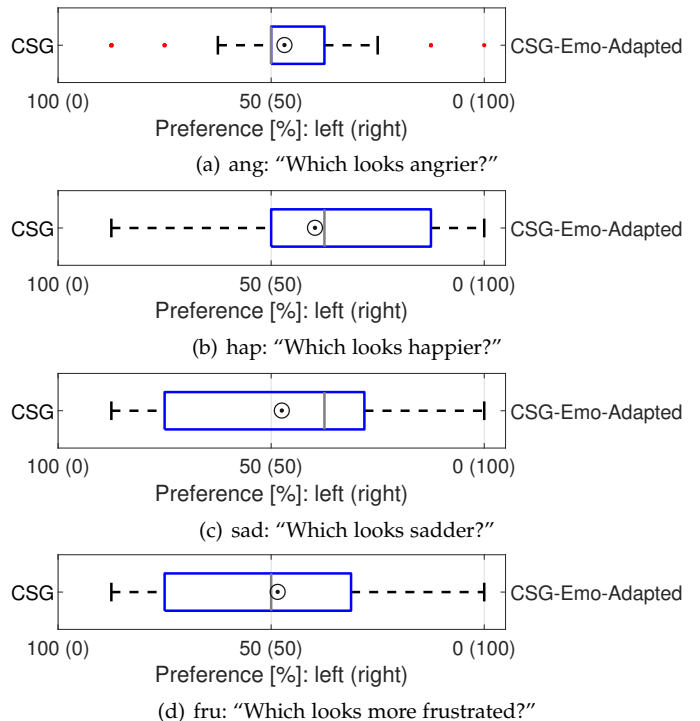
CSG

CSG-Emo-Adapted

100 (0)

50 (50)

0 (100)

Preference [%]: left (right)

(a) ang: “Which looks angrier?”

CSG

CSG-Emo-Adapted

100 (0)

50 (50)

0 (100)

Preference [%]: left (right)

(b) hap: “Which looks happier?”

CSG

CSG-Emo-Adapted

100 (0)

50 (50)

0 (100)

Preference [%]: left (right)

(c) sad: “Which looks sadder?”

CSG

CSG-Emo-Adapted

100 (0)

50 (50)

0 (100)

Preference [%]: left (right)

(d) fru: “Which looks more frustrated?”